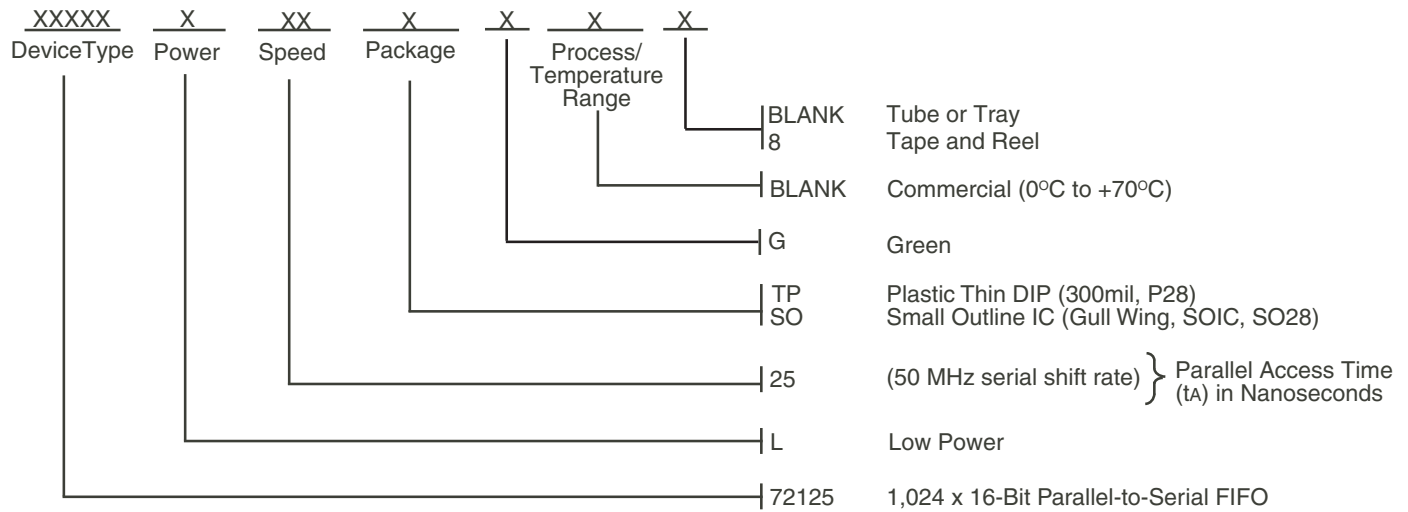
XXXXX DeviceType

X Power

XX Speed

X Package

X

X Process/ Temperature Range

X

BLANK Tube or Tray
8 Tape and Reel

BLANK Commercial ($0^{o}C$ to $+70^{o}C$)

G Green

TP Plastic Thin DIP (300mil, P28)
SO Small Outline IC (Gull Wing, SOIC, SO28)

25 (50 MHz serial shift rate) Parallel Access Time ($t_A$) in Nanoseconds

L Low Power

72125 1,024 x 16-Bit Parallel-to-Serial FIFO